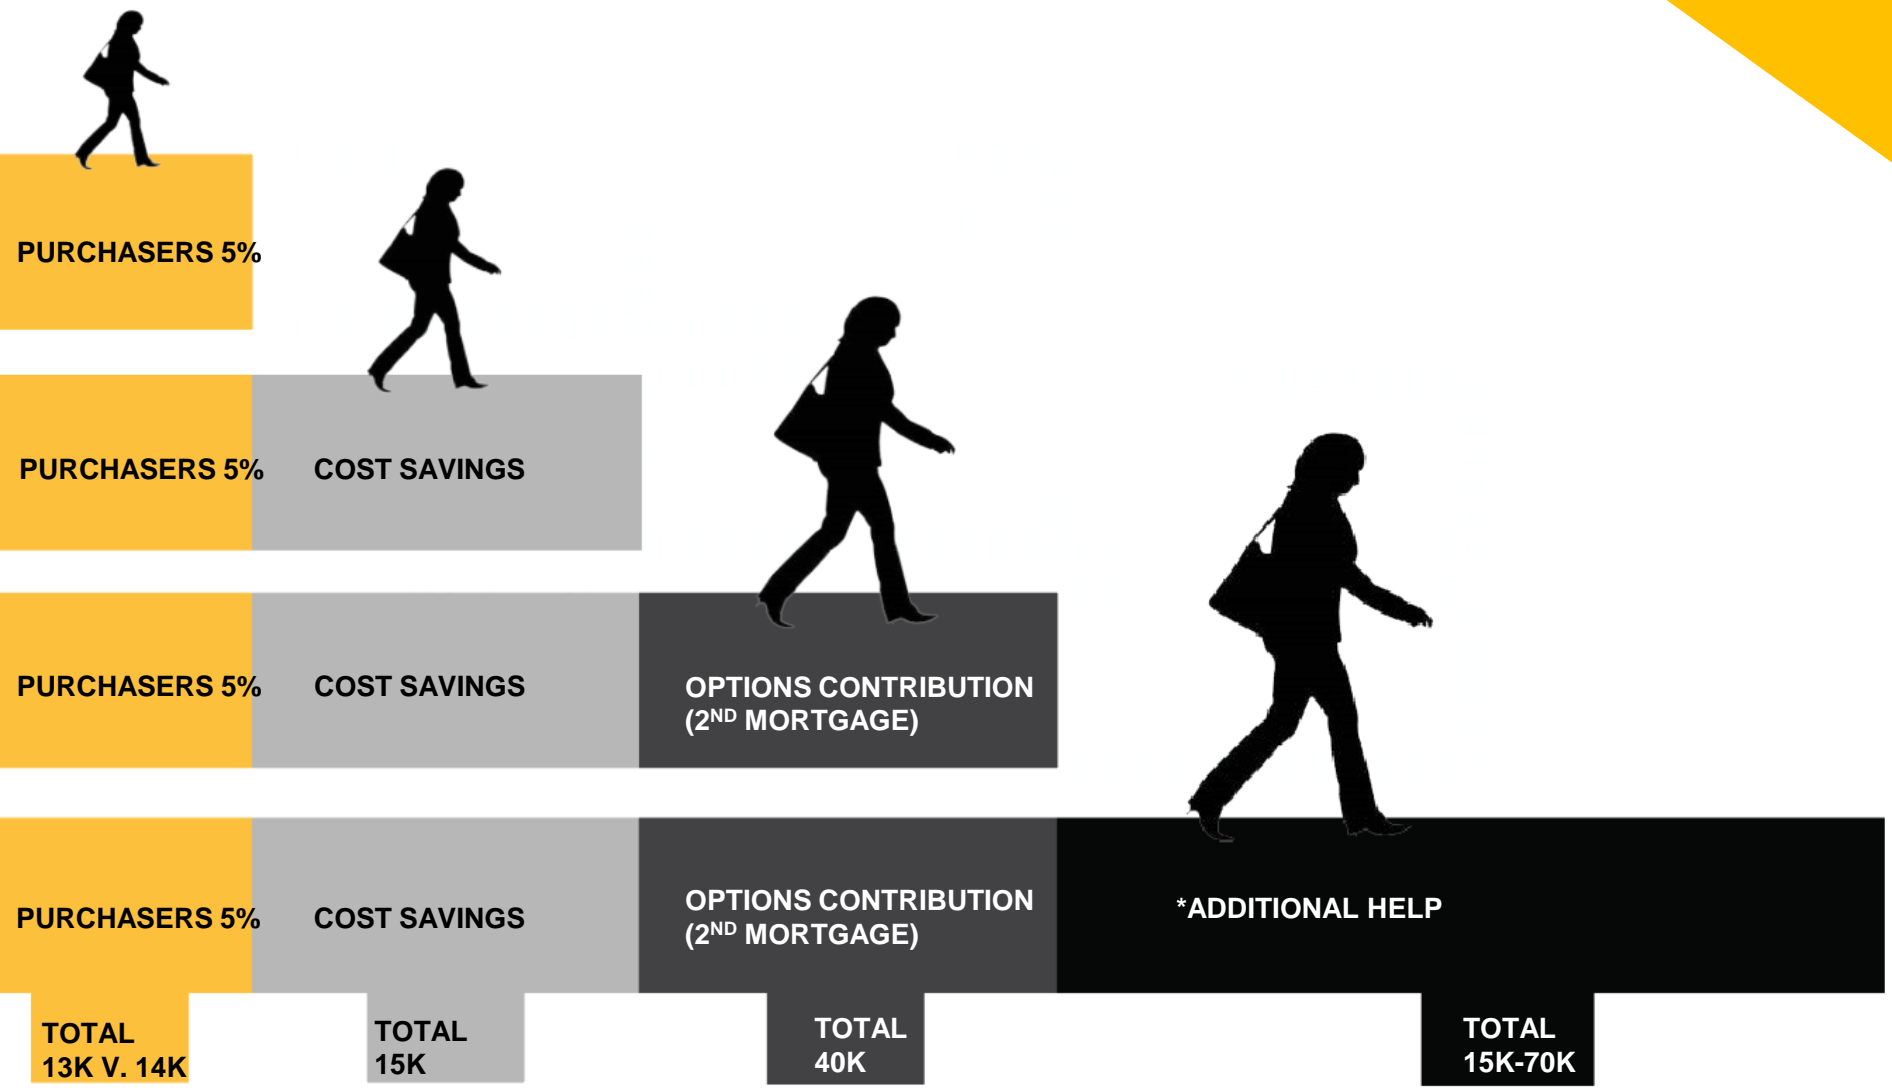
PURCHASERS 5%

PURCHASERS 5%

COST SAVINGS

PURCHASERS 5%

COST SAVINGS

OPTIONS CONTRIBUTION ($2^{ND}$ MORTGAGE)

PURCHASERS 5%

COST SAVINGS

OPTIONS CONTRIBUTION ($2^{ND}$ MORTGAGE)

*ADDITIONAL HELP

TOTAL 13K V. 14K

TOTAL 15K

TOTAL 40K

TOTAL 15K-70K